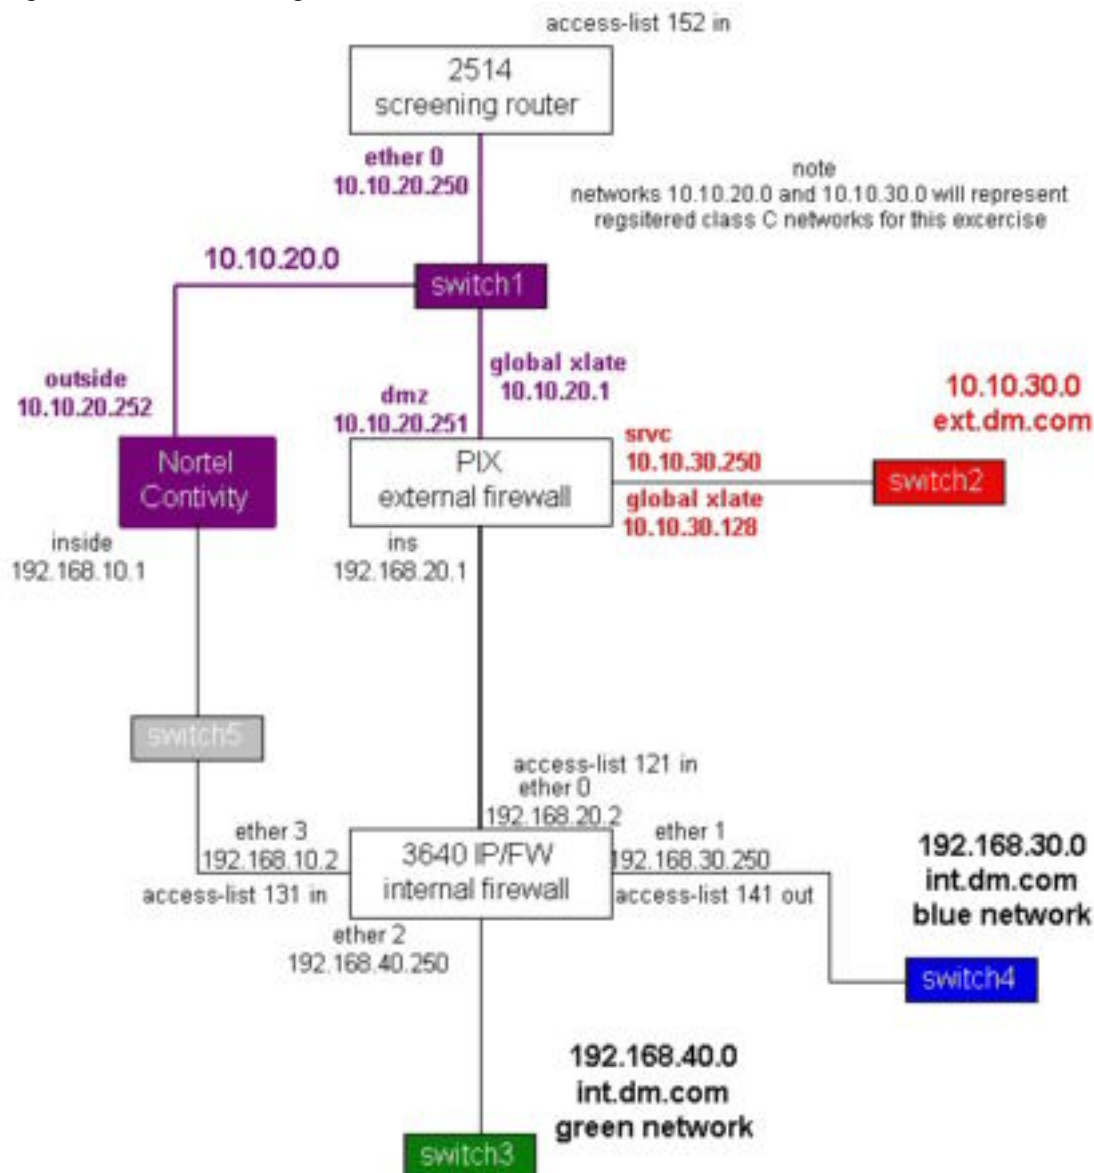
access-list 152 in

2514
screening router

ether 0
10.10.20.250

note
networks 10.10.20.0 and 10.10.30.0 will represent regsitered class C networks for this excercise

10.10.20.0

switch1

global xlate
10.10.20.1

outside
10.10.20.252

dmz
10.10.20.251

10.10.30.0
ext.dm.com

Nortel
Contivity

PIX
external firewall

srvc
10.10.30.250
global xlate
10.10.30.128

switch2

inside
192.168.10.1

ins
192.168.20.1

switch5

access-list 121 in
ether 0
192.168.20.2

ether 3
192.168.10.2
access-list 131 in

3640 IP/FW
internal firewall

ether 1
192.168.30.250
access-list 141 out

192.168.30.0
int.dm.com
blue network

ether 2
192.168.40.250

switch4

192.168.40.0
int.dm.com
green network

switch3